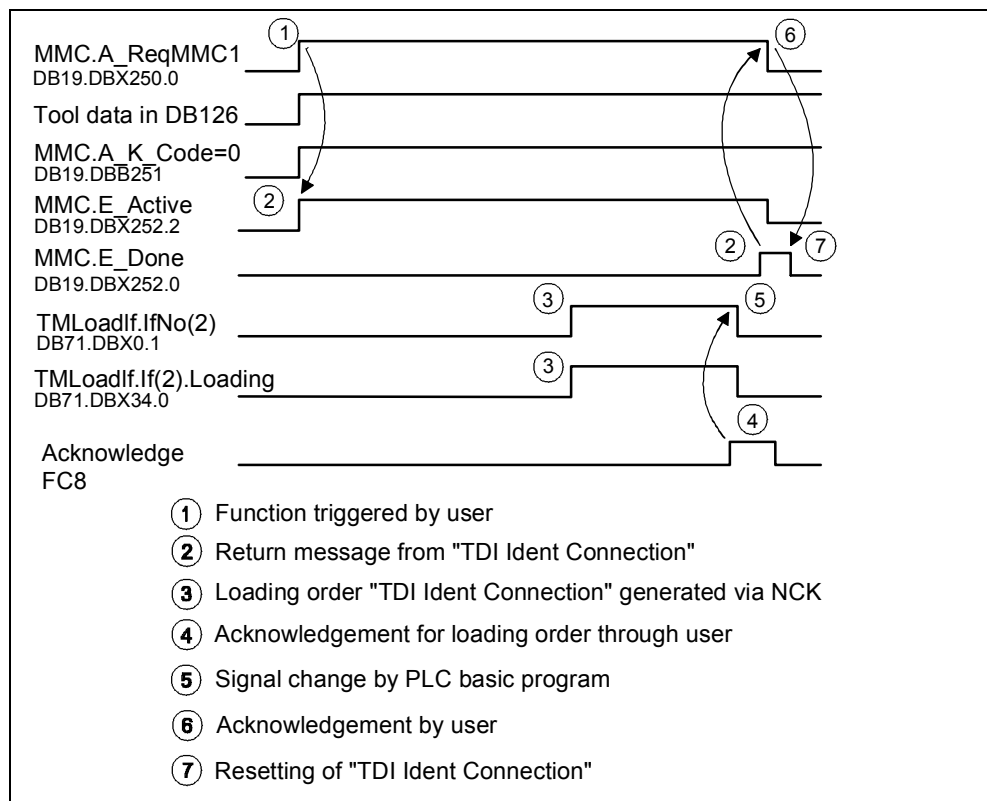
MMC.A_ReqMMC1
DB19.DBX250.0

Tool data in DB126

MMC.A_K_Code=0
DB19.DBB251

MMC.E_Active
DB19.DBX252.2

MMC.E_Done
DB19.DBX252.0

TMLoadIf.IfNo(2)
DB71.DBX0.1

TMLoadIf.If(2).Loading
DB71.DBX34.0

Acknowledge
FC8

1 2 3 3 4 5 6 2 7

(1) Function triggered by user

(2) Return message from "TDI Ident Connection"

(3) Loading order "TDI Ident Connection" generated via NCK

(4) Acknowledgement for loading order through user

(5) Signal change by PLC basic program

(6) Acknowledgement by user

(7) Resetting of "TDI Ident Connection"